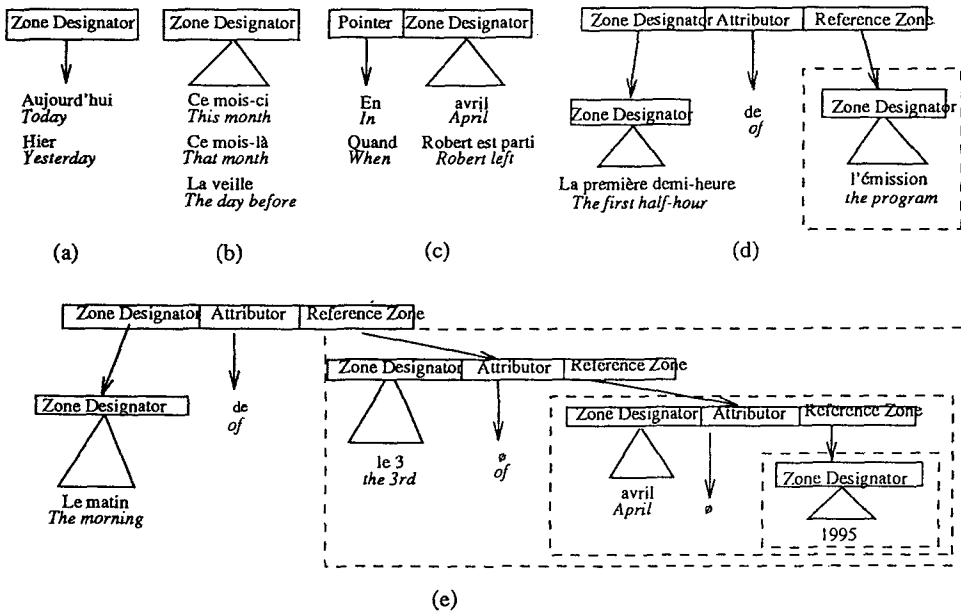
Zone Designator

Aujourd'hui
*Today*

Hier
*Yesterday*

(a)

Zone Designator

Ce mois-ci
*This month*

Ce mois-là
*That month*

La veille
*The day before*

(b)

Pointer | Zone Designator

En
*In*

Quand
*When*

avril
*April*

Robert est parti
*Robert left*

(c)

Zone Designator | Attributor | Reference Zone

Zone Designator

La première demi-heure
*The first half-hour*

de
*of*

Zone Designator

l'émission
*the program*

(d)

Zone Designator | Attributor | Reference Zone

Zone Designator

Le matin
*The morning*

de
*of*

Zone Designator | Attributor | Reference Zone

le 3
*the 3rd*

ø
*of*

Zone Designator | Attributor | Reference Zone

avril
*April*

ø

Zone Designator

1995

(e)